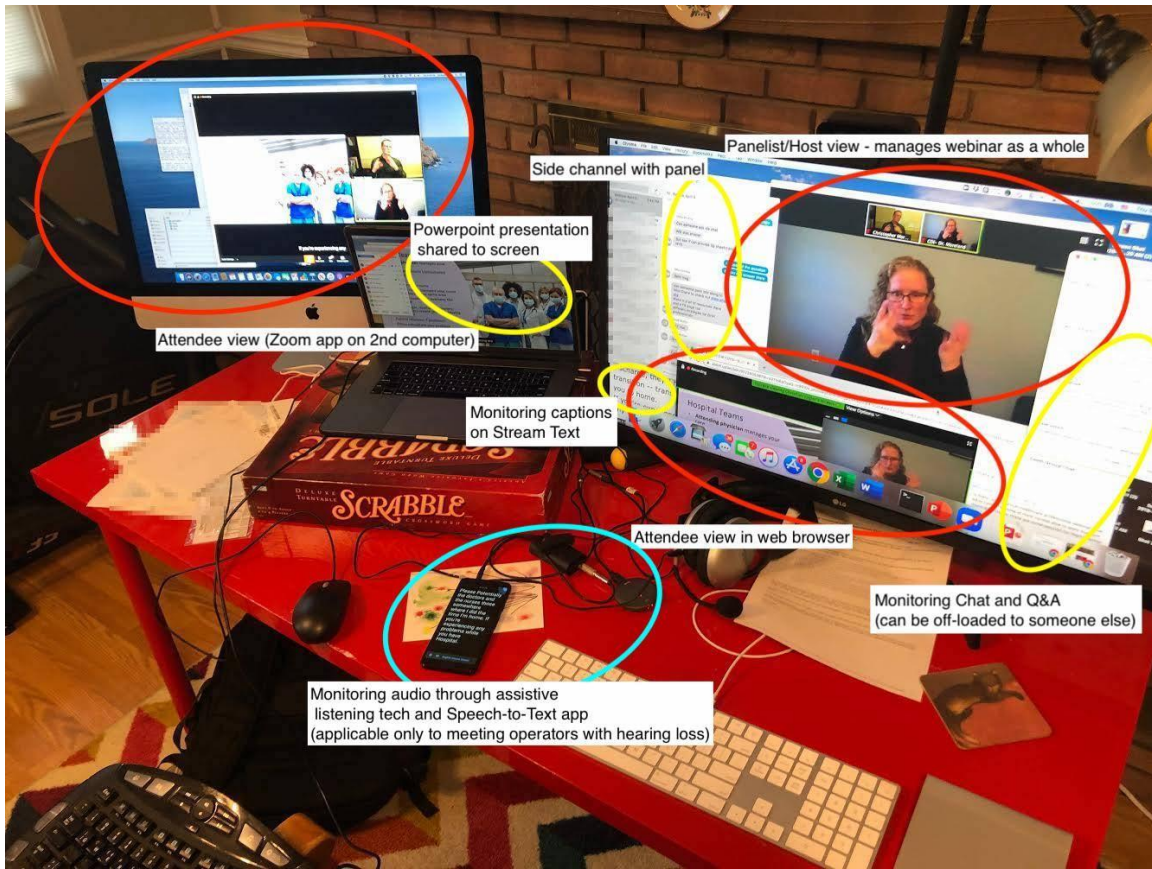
Panelist/Host view - manages webinar as a whole

Side channel with panel

Powerpoint presentation shared to screen

Attendee view (Zoom app on 2nd computer)

Monitoring captions on Stream Text

Hospital Teams

Attendee view in web browser

Monitoring Chat and Q&A (can be off-loaded to someone else)

Monitoring audio through assistive listening tech and Speech-to-Text app (applicable only to meeting operators with hearing loss)

SCRABBLE

DELUXE TURNTABLE

SOLE

LG